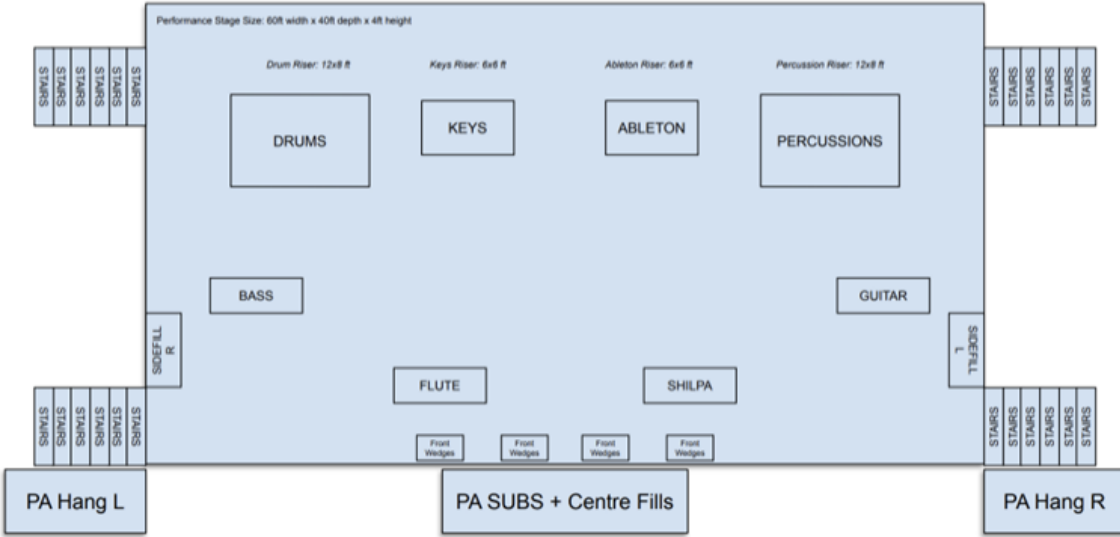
Performance Stage Size: 60ft width x 40ft depth x 4ft height

STAIRS STAIRS STAIRS STAIRS STAIRS STAIRS

STAIRS STAIRS STAIRS STAIRS STAIRS STAIRS

Drum Riser: 12x8 ft

Keys Riser: 6x6 ft

Ableton Riser: 6x6 ft

Percussion Riser: 12x8 ft

DRUMS

KEYS

ABLETON

PERCUSSIONS

BASS

GUITAR

SIDEFILL R

SIDEFILL L

FLUTE

SHILPA

STAIRS STAIRS STAIRS STAIRS STAIRS STAIRS

STAIRS STAIRS STAIRS STAIRS STAIRS STAIRS

Front Wedges

Front Wedges

Front Wedges

Front Wedges

PA Hang L

PA SUBS + Centre Fills

PA Hang R